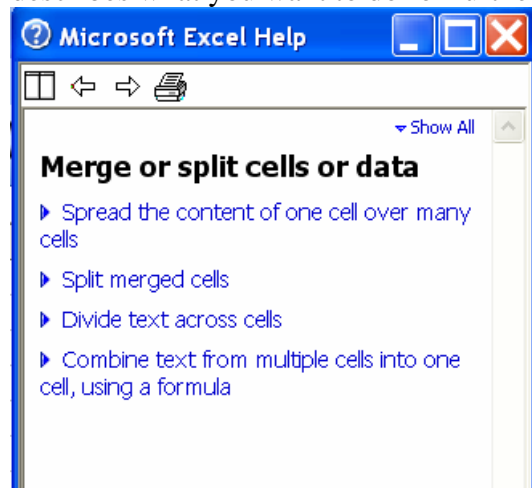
Microsoft Excel Help

Show All

Merge or split cells or data

Spread the content of one cell over many cells

Split merged cells

Divide text across cells

Combine text from multiple cells into one cell, using a formula